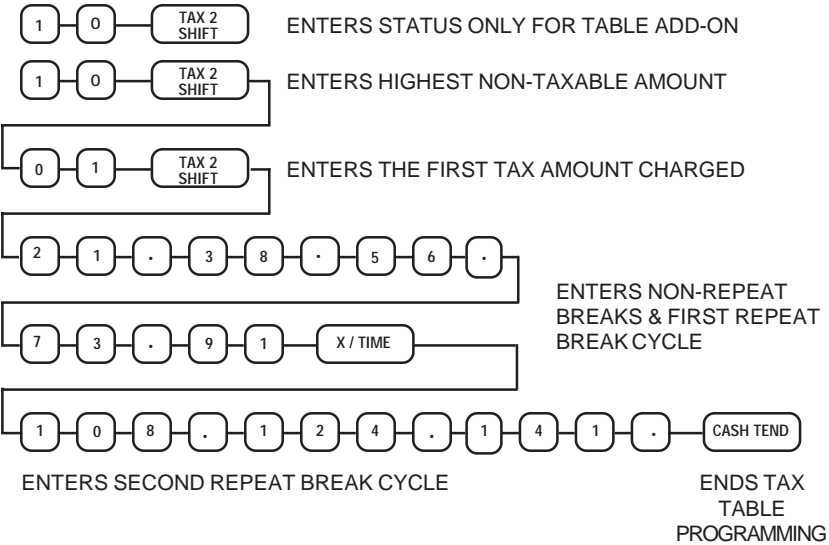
1 0 TAX 2 SHIFT ENTERS STATUS ONLY FOR TABLE ADD-ON

1 0 TAX 2 SHIFT ENTERS HIGHEST NON-TAXABLE AMOUNT

0 1 TAX 2 SHIFT ENTERS THE FIRST TAX AMOUNT CHARGED

2 1 . 3 8 . 5 6 .

ENTERS NON-REPEAT BREAKS & FIRST REPEAT BREAK CYCLE

7 3 . 9 1 X / TIME

1 0 8 . 1 2 4 . 1 4 1 . CASH TEND

ENTERS SECOND REPEAT BREAK CYCLE

ENDS TAX TABLE PROGRAMMING